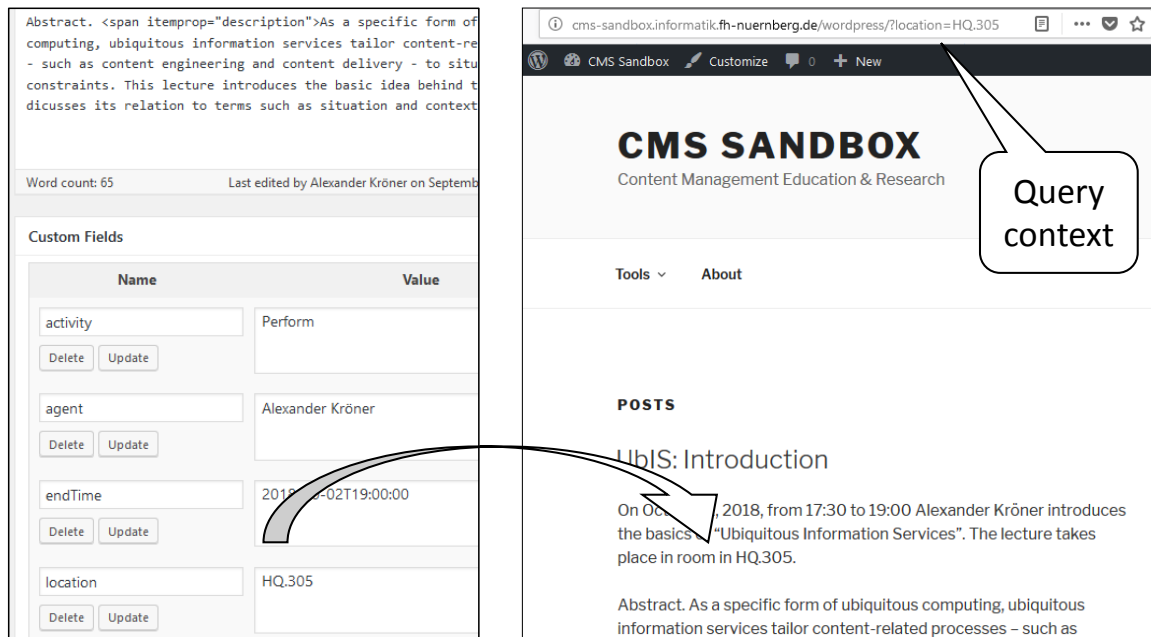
Abstract. <span itemprop="description">As a specific form of computing, ubiquitous information services tailor content-re - such as content engineering and content delivery - to situ constraints. This lecture introduces the basic idea behind t dicusses its relation to terms such as situation and context

Word count: 65 Last edited by Alexander Kröner on Septemb

Custom Fields

| Name | Value |
|---|---|
| activity | Perform |
| agent | Alexander Kröner |
| endTime | 2018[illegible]-02T19:00:00 |
| location | HQ.305 |

Delete Update
Delete Update
Delete Update
Delete Update

cms-sandbox.informatik.fh-nuernberg.de/wordpress/?location=HQ.305

CMS Sandbox Customize 0 New

CMS SANDBOX
Content Management Education & Research

Query context

Tools About

POSTS

UbIS: Introduction

On Oct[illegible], 2018, from 17:30 to 19:00 Alexander Kröner introduces the basics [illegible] "Ubiquitous Information Services". The lecture takes place in room in HQ.305.

Abstract. As a specific form of ubiquitous computing, ubiquitous information services tailor content-related processes – such as